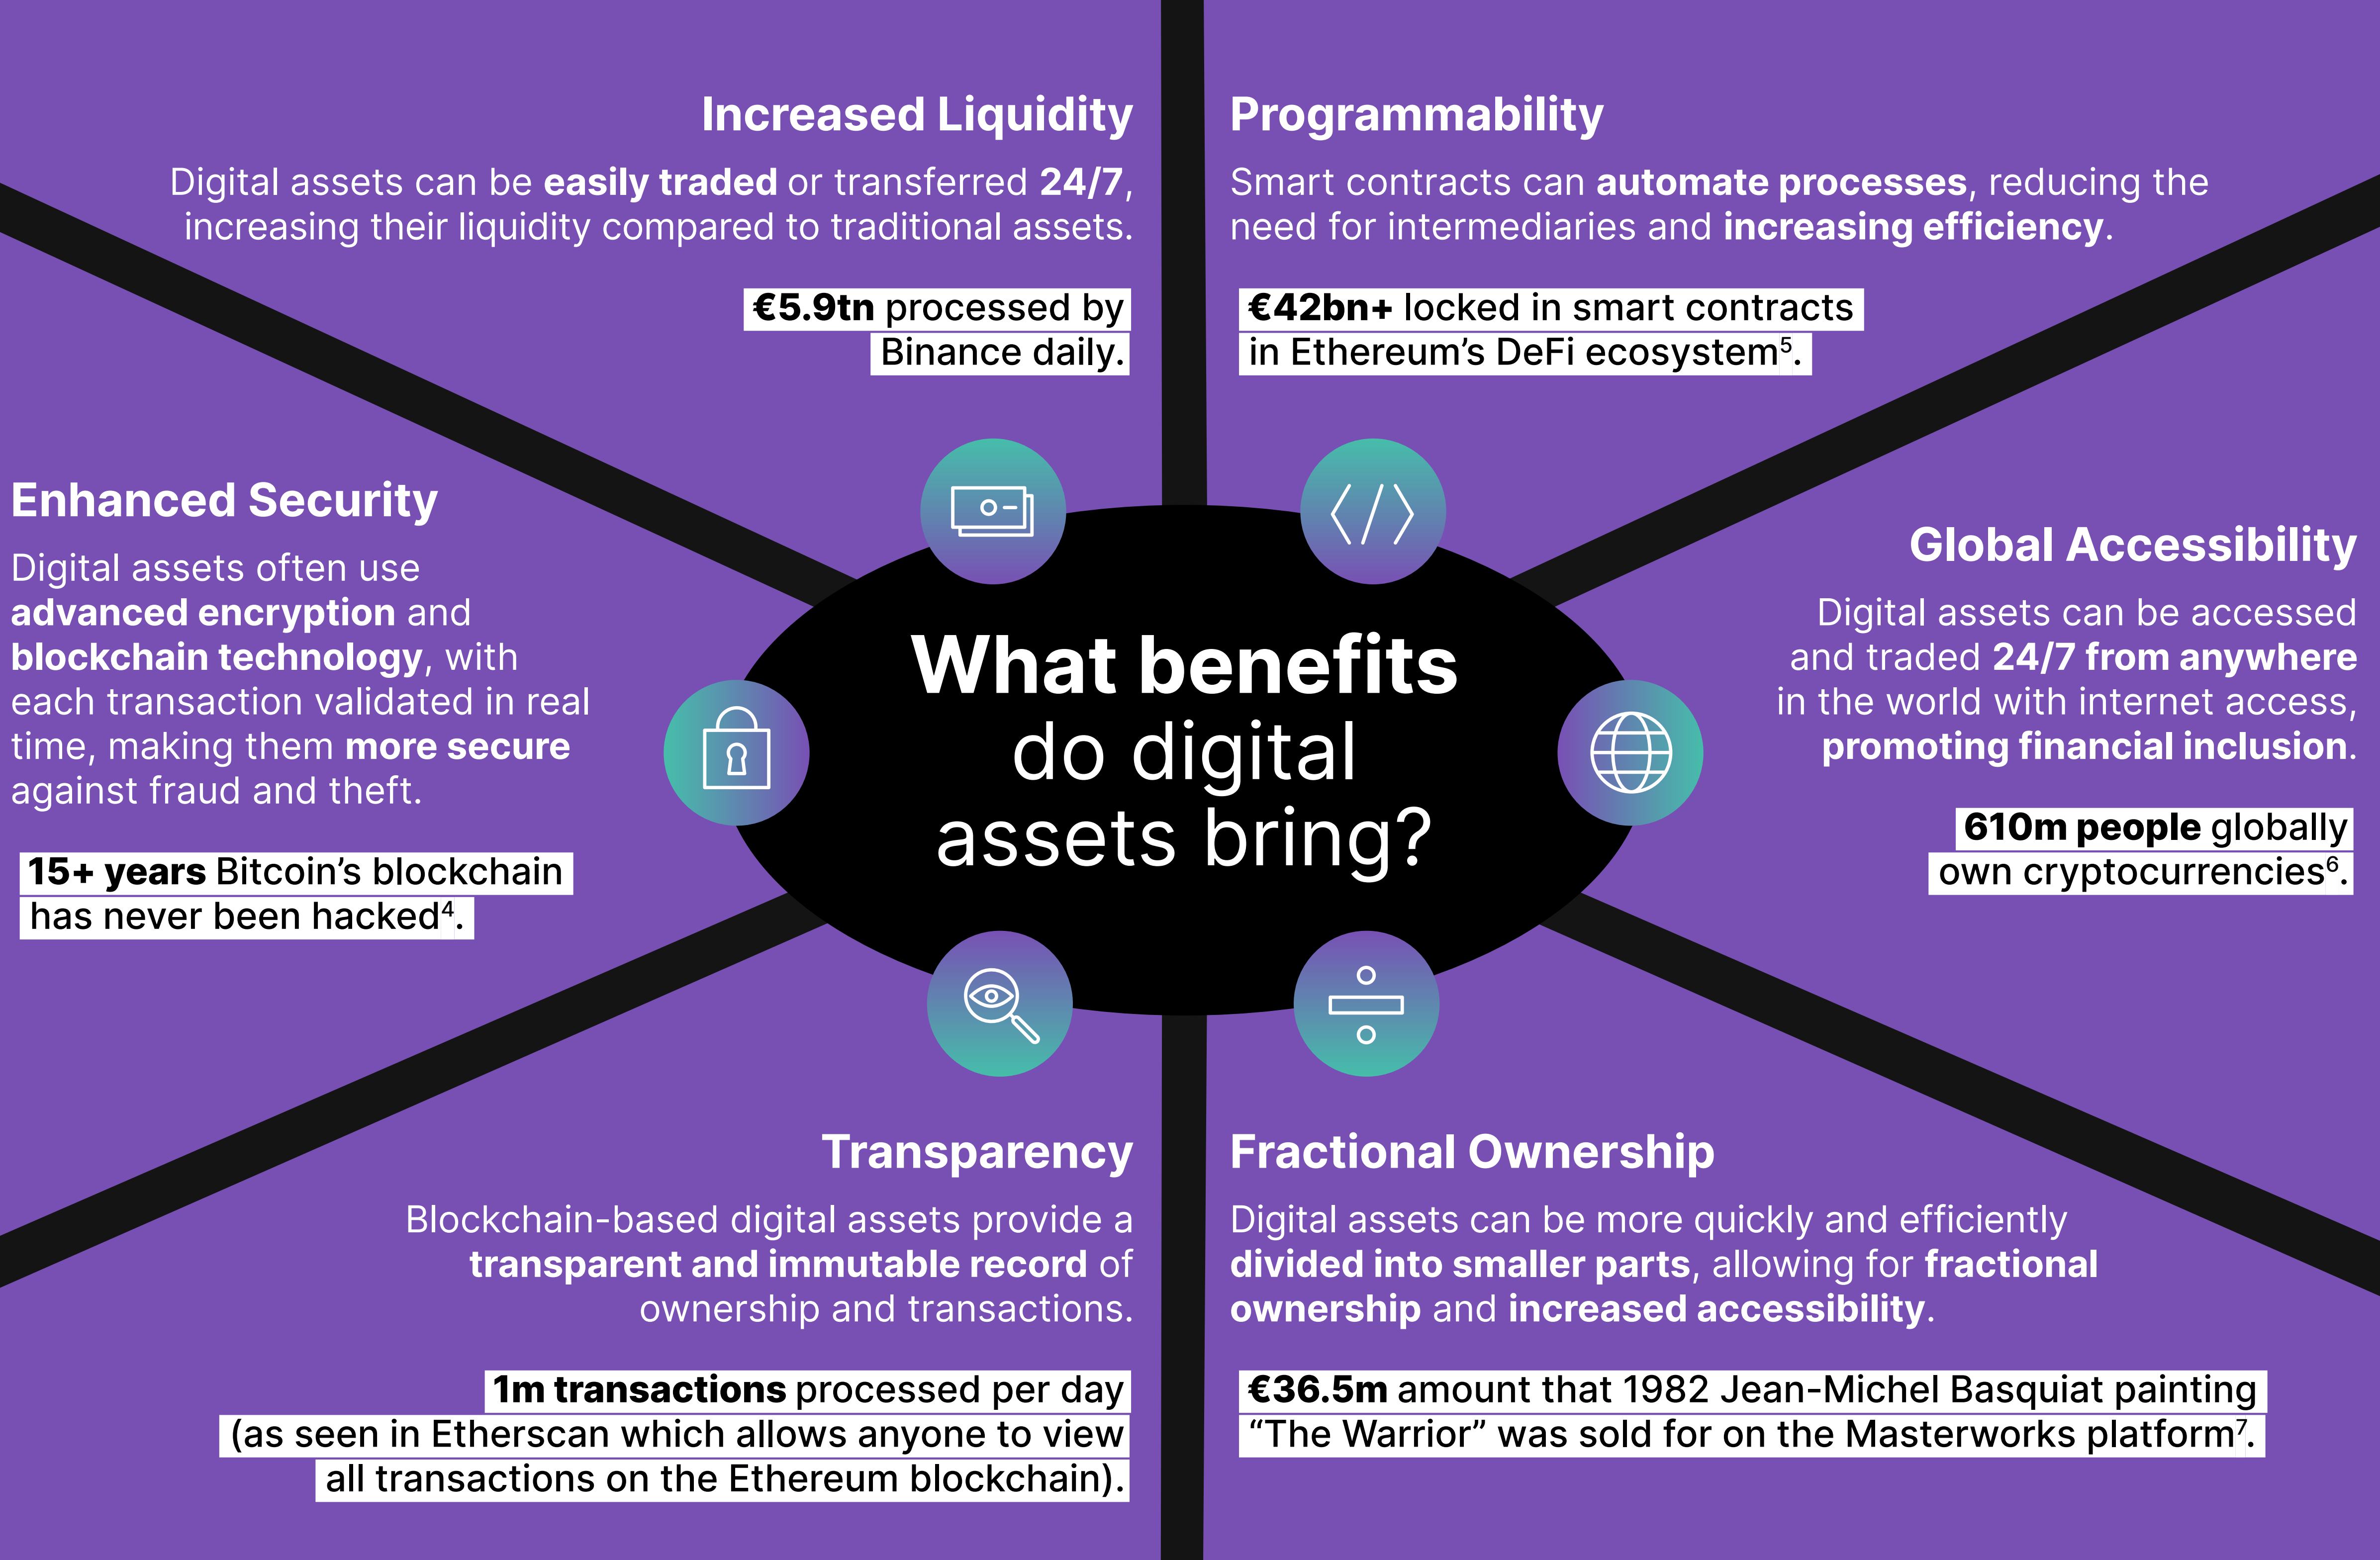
Increased Liquidity

Digital assets can be easily traded or transferred 24/7, increasing their liquidity compared to traditional assets.

€5.9tn processed by Binance daily.

Programmability

Smart contracts can automate processes, reducing the need for intermediaries and increasing efficiency.

€42bn+ locked in smart contracts in Ethereum's DeFi ecosystem$^5$.

Enhanced Security

Digital assets often use advanced encryption and blockchain technology, with each transaction validated in real time, making them more secure against fraud and theft.

15+ years Bitcoin's blockchain has never been hacked$^4$.

What benefits do digital assets bring?

Global Accessibility

Digital assets can be accessed and traded 24/7 from anywhere in the world with internet access, promoting financial inclusion.

610m people globally own cryptocurrencies$^6$.

Transparency

Blockchain-based digital assets provide a transparent and immutable record of ownership and transactions.

1m transactions processed per day (as seen in Etherscan which allows anyone to view all transactions on the Ethereum blockchain).

Fractional Ownership

Digital assets can be more quickly and efficiently divided into smaller parts, allowing for fractional ownership and increased accessibility.

€36.5m amount that 1982 Jean-Michel Basquiat painting "The Warrior" was sold for on the Masterworks platform$^7$.